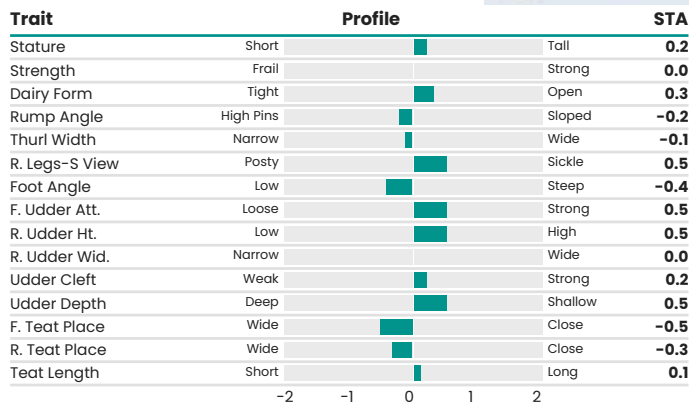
| Trait | | Profile | | STA |
|---|---|---|---|---|
| Stature | Short | | Tall | 0.2 |
| Strength | Frail | | Strong | 0.0 |
| Dairy Form | Tight | | Open | 0.3 |
| Rump Angle | High Pins | | Sloped | -0.2 |
| Thurl Width | Narrow | | Wide | -0.1 |
| R. Legs-S View | Posty | | Sickle | 0.5 |
| Foot Angle | Low | | Steep | -0.4 |
| F. Udder Att. | Loose | | Strong | 0.5 |
| R. Udder Ht. | Low | | High | 0.5 |
| R. Udder Wid. | Narrow | | Wide | 0.0 |
| Udder Cleft | Weak | | Strong | 0.2 |
| Udder Depth | Deep | | Shallow | 0.5 |
| F. Teat Place | Wide | | Close | -0.5 |
| R. Teat Place | Wide | | Close | -0.3 |
| Teat Length | Short | | Long | 0.1 |

-2 -1 0 1 2